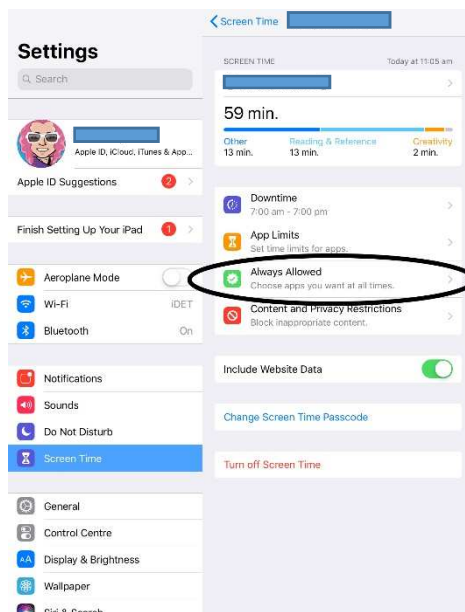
Settings

Search

Apple ID, iCloud, iTunes & App...

Apple ID Suggestions 2

Finish Setting Up Your iPad 1

Aeroplane Mode

Wi-Fi iDET

Bluetooth On

Notifications

Sounds

Do Not Disturb

Screen Time

General

Control Centre

Display & Brightness

Wallpaper

Siri & Search

Screen Time

SCREEN TIME Today at 11:05 am

59 min.

Other 13 min. Reading & Reference 13 min. Creativity 2 min.

Downtime
7:00 am - 7:00 pm

App Limits
Set time limits for apps.

Always Allowed
Choose apps you want at all times.

Content and Privacy Restrictions
Block inappropriate content.

Include Website Data

Change Screen Time Passcode

Turn off Screen Time